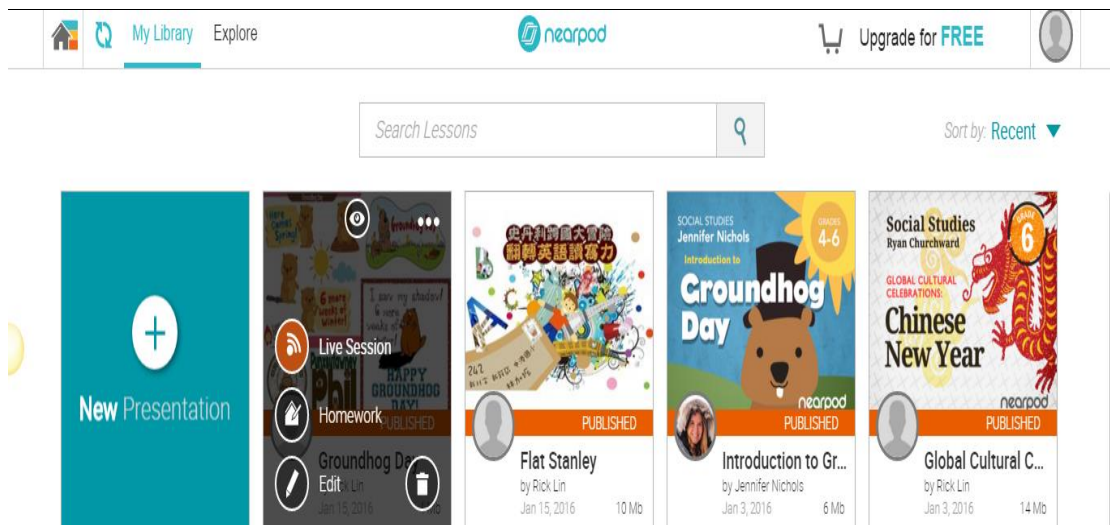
My Library Explore

nearpod

Upgrade for FREE

Search Lessons

Sort by: Recent

New Presentation

Groundhog Phil

6 more weeks of winter!

I saw my shadow! 6 more weeks of winter!

HAPPY GROUNDHOG DAY!

Live Session

Homework

PUBLISHED

Edit

Groundhog Da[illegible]

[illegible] Lin

Jan 15, 2016

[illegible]

史丹利閱讀大冒險 翻轉英語讀寫力

PUBLISHED

Flat Stanley

by Rick Lin

Jan 15, 2016

10 Mb

SOCIAL STUDIES

Jennifer Nichols

GRADES 4-6

Introduction to

Groundhog Day

nearpod

PUBLISHED

Introduction to Gr...

by Jennifer Nichols

Jan 3, 2016

6 Mb

Social Studies

Ryan Churchward

GRADE 6

GLOBAL CULTURAL CELEBRATIONS:

Chinese New Year

nearpod

PUBLISHED

Global Cultural C...

by Rick Lin

Jan 3, 2016

14 Mb